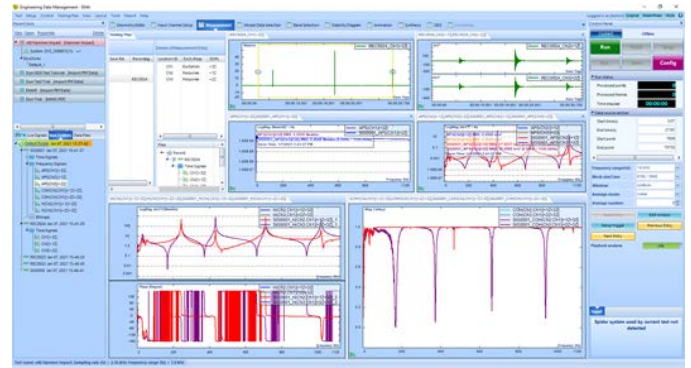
Engineering Data Management - EDM

Run

Config

Spider system used by current test not detected

Processed points

Processed frames

Time elapsed

00:00:00

00:00:00

Start frequency

End frequency

Block size

Window

Average mode

Average number

Frequency (Hz)

Phase Diagram

Loading Save(1) Waterline

Map Contour